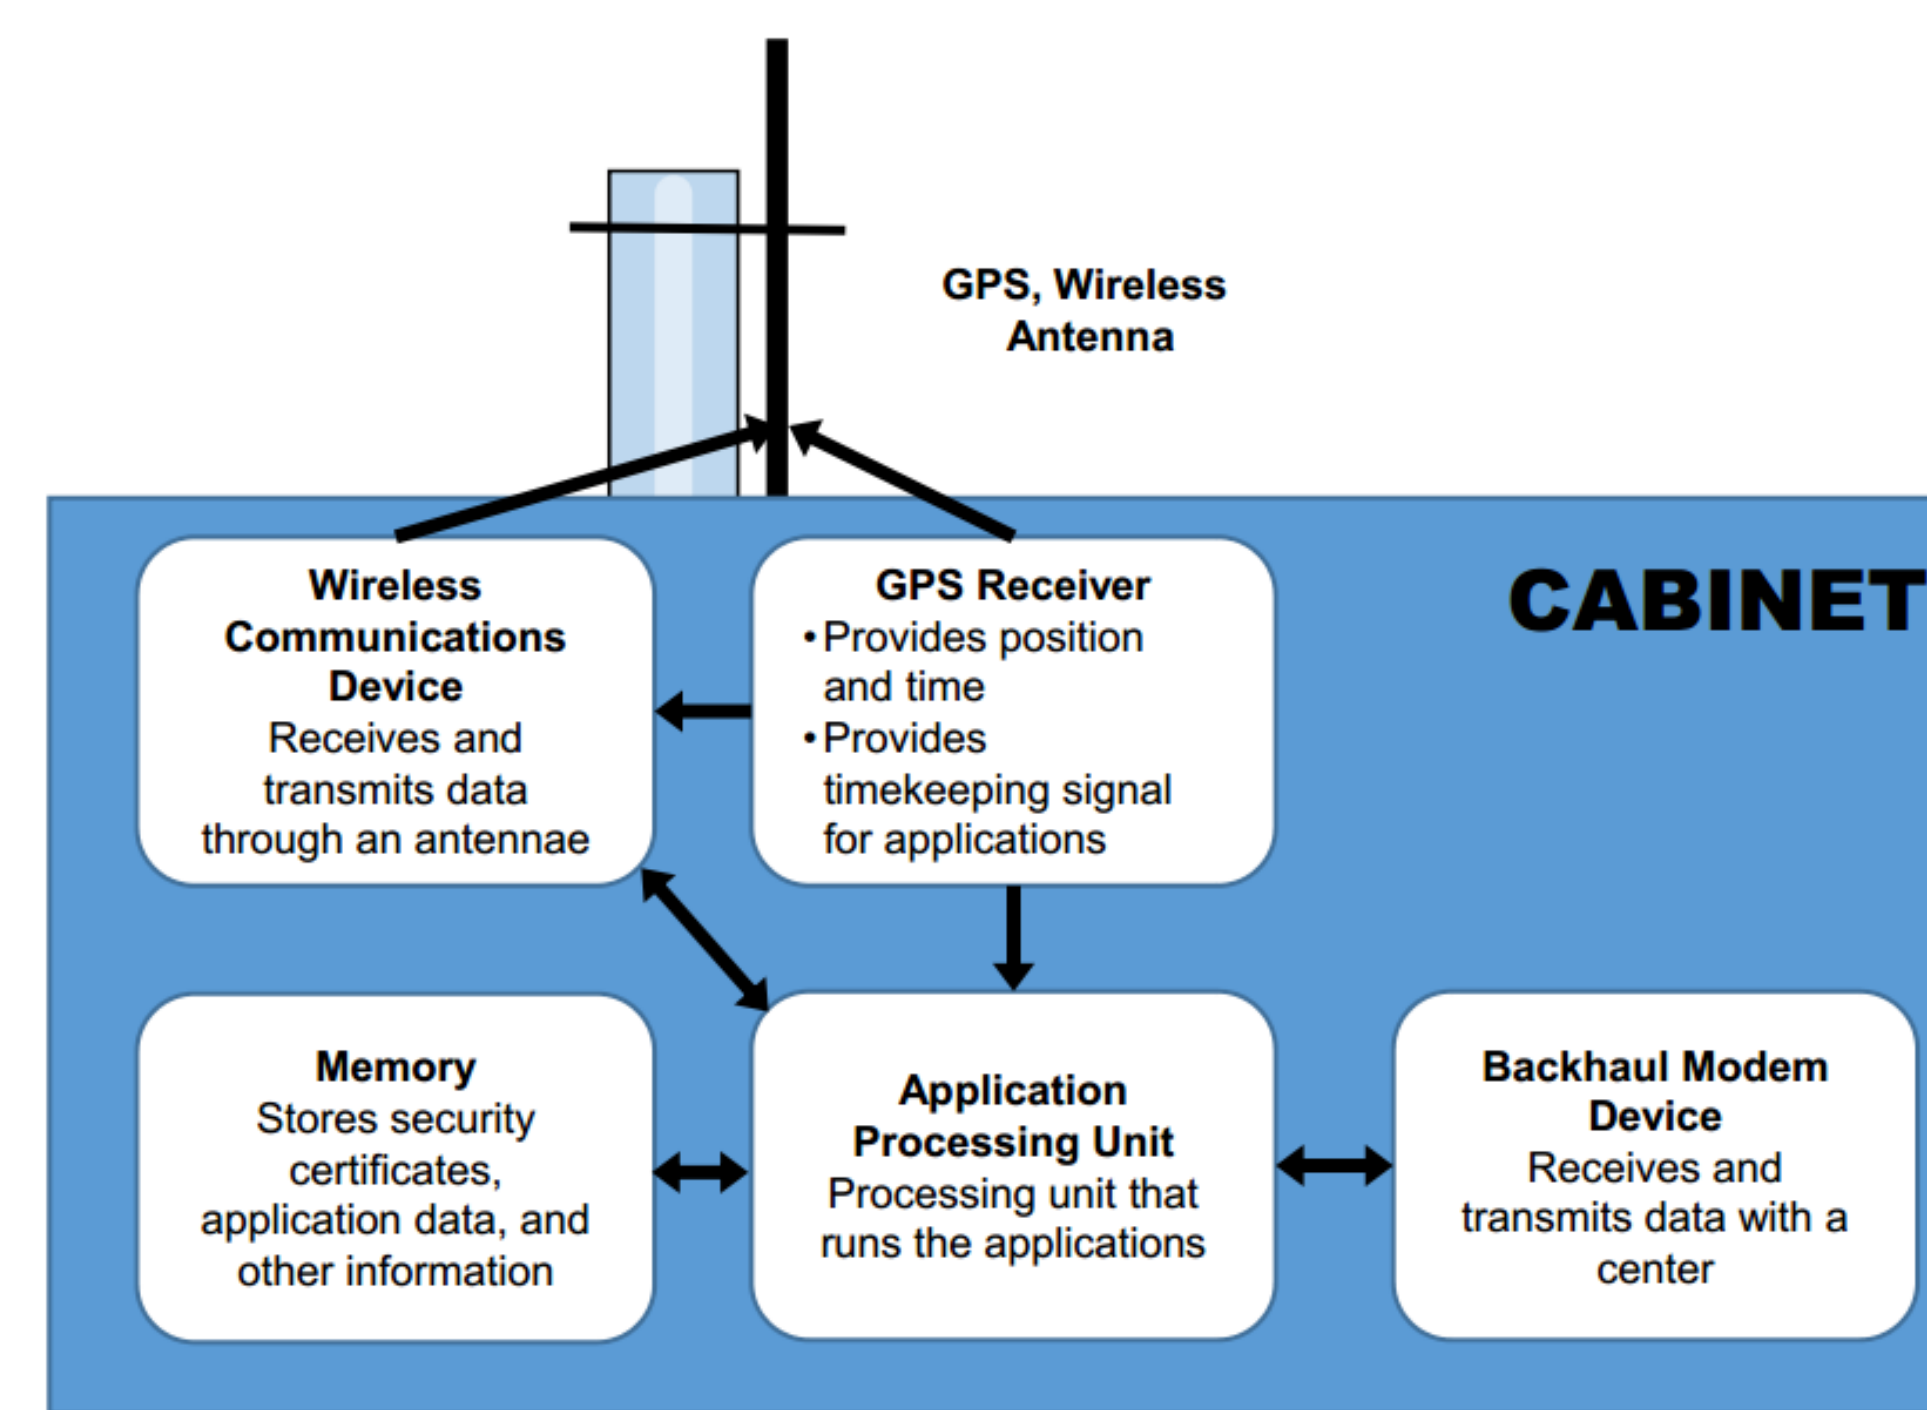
GPS, Wireless Antenna

CABINET

**Wireless Communications Device**
Receives and transmits data through an antennae

**GPS Receiver**
• Provides position and time
• Provides timekeeping signal for applications

**Memory**
Stores security certificates, application data, and other information

**Application Processing Unit**
Processing unit that runs the applications

**Backhaul Modem Device**
Receives and transmits data with a center